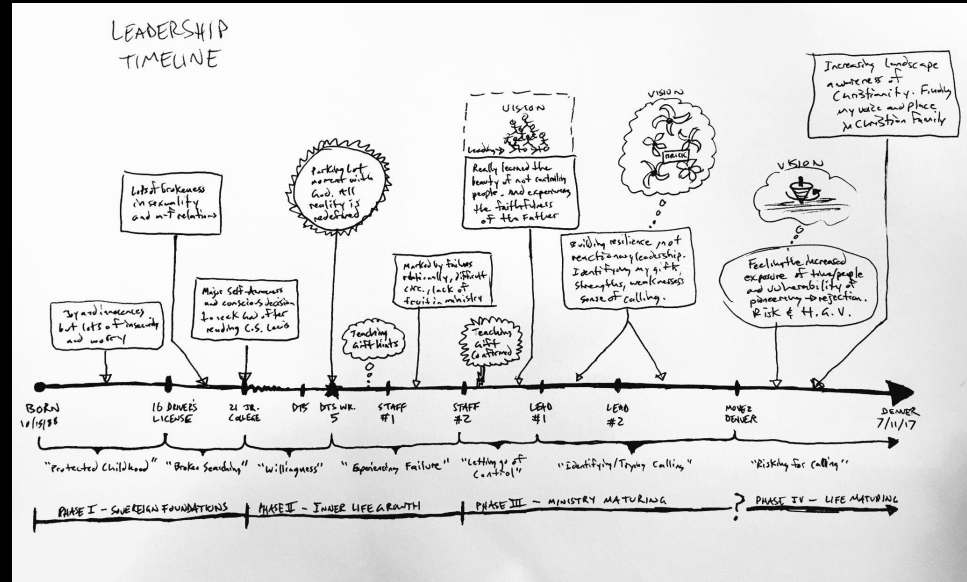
LEADERSHIP TIMELINE

Joy and innocence but lots of insecurity and worry

Lots of brokenness in sexuality and m-f relations

Major self-awareness and conscious decision to seek God after reading C.S. Lewis

Parking lot moment with God. All reality is redeemed

Teaching gift hints

Marked by failures relationally, difficult exec. / lack of fruit in ministry

Teaching gift confirmed

VISION

Leading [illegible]

Really learned the beauty of not controlling people. And experiencing the faithfulness of the Father

VISION

Building resilience not reactionary leadership. Identifying my gifts strengths, weaknesses sense of calling.

VISION

Feeling the increased exposure of time/people and vulnerability of pioneering - projection. Risk & H.G.V.

Increasing landscape awareness of Christianity. Finding my voice and place in Christian Family

BORN 10/15/88

16 DRIVER'S LICENSE

21 JR. COLLEGE

DTS

DTS WK. 5

STAFF #1

STAFF #2

LEAD #1

LEAD #2

MOVE 2 DENVER

DENVER 7/11/17

"Protected Childhood"

"Broken Searching"

"Willingness"

"Experiencing Failure"

"Letting go of Control"

"Identifying/Trying Calling"

"Risking for Calling"

PHASE I - SOVEREIGN FOUNDATIONS

PHASE II - INNER LIFE GROWTH

PHASE III - MINISTRY MATURING

?

PHASE IV - LIFE MATURING